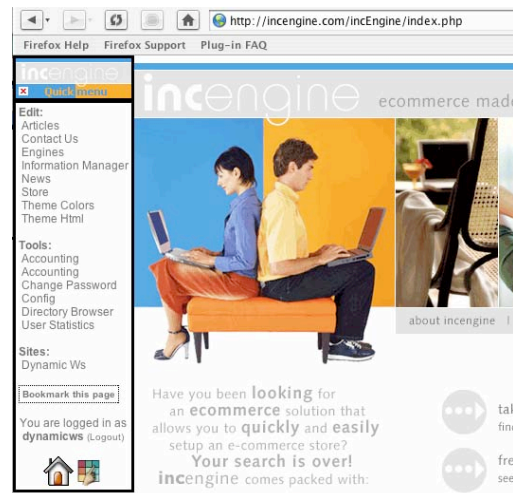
http://incengine.com/incEngine/index.php

Firefox Help Firefox Support Plug-in FAQ

incengine
Quick menu

Edit:
Articles
Contact Us
Engines
Information Manager
News
Store
Theme Colors
Theme Html

Tools:
Accounting
Accounting
Change Password
Config
Directory Browser
User Statistics

Sites:
Dynamic Ws

Bookmark this page

You are logged in as dynamicws (Logout)

incengine ecommerce made

about incengine |

Have you been looking for an ecommerce solution that allows you to quickly and easily setup an e-commerce store?
Your search is over!
incengine comes packed with:

tal
find

fre
see